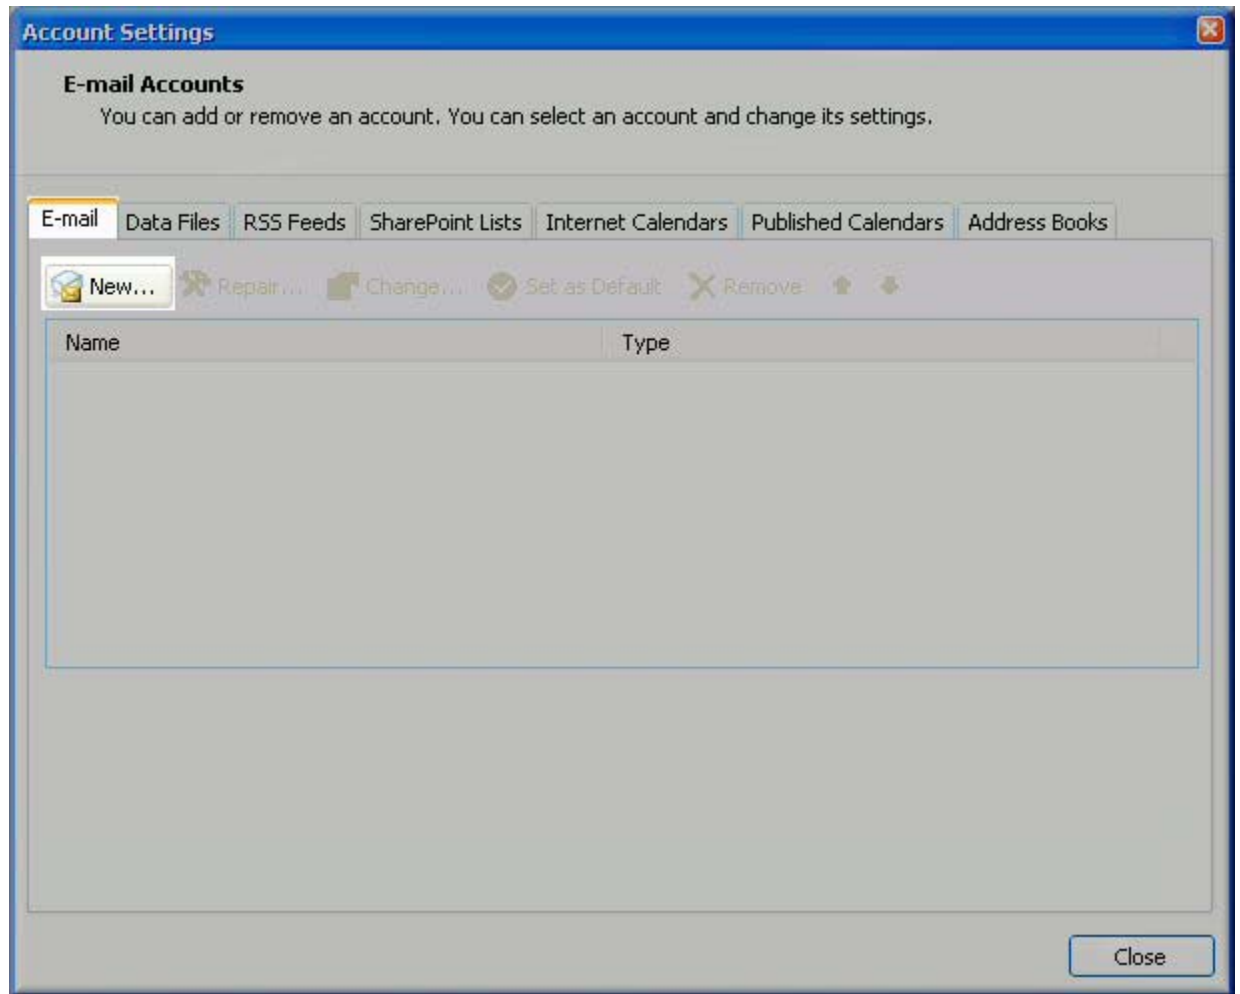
Account Settings

E-mail Accounts
You can add or remove an account. You can select an account and change its settings.

E-mail | Data Files | RSS Feeds | SharePoint Lists | Internet Calendars | Published Calendars | Address Books

New... Repair... Change... Set as Default Remove

| Name | Type |
|---|---|

Close